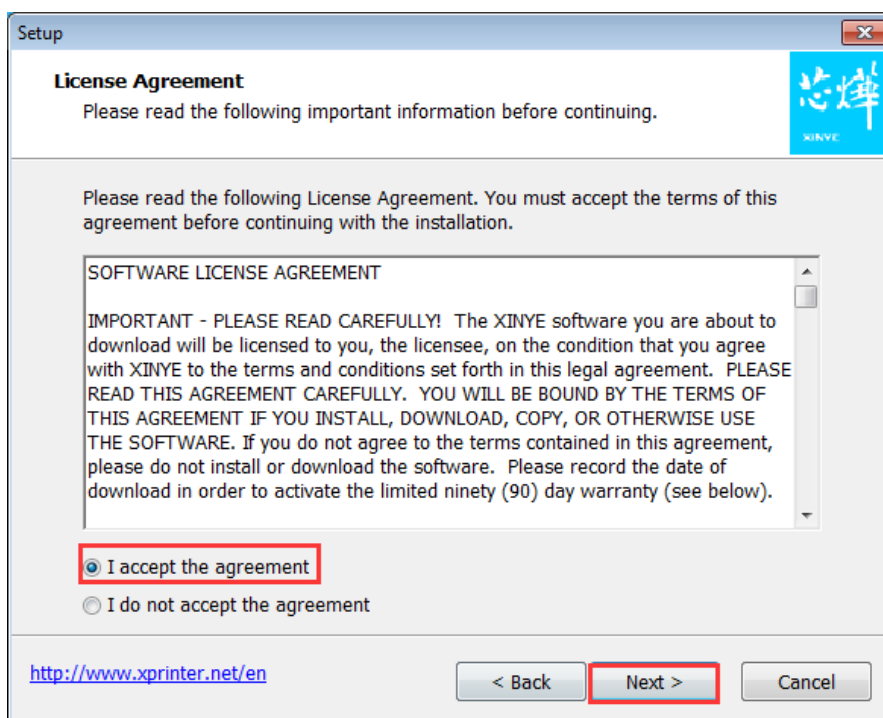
Setup

License Agreement
Please read the following important information before continuing.

芯烨
XINYE

Please read the following License Agreement. You must accept the terms of this agreement before continuing with the installation.

SOFTWARE LICENSE AGREEMENT

IMPORTANT - PLEASE READ CAREFULLY! The XINYE software you are about to download will be licensed to you, the licensee, on the condition that you agree with XINYE to the terms and conditions set forth in this legal agreement. PLEASE READ THIS AGREEMENT CAREFULLY. YOU WILL BE BOUND BY THE TERMS OF THIS AGREEMENT IF YOU INSTALL, DOWNLOAD, COPY, OR OTHERWISE USE THE SOFTWARE. If you do not agree to the terms contained in this agreement, please do not install or download the software. Please record the date of download in order to activate the limited ninety (90) day warranty (see below).

I accept the agreement

I do not accept the agreement

http://www.xprinter.net/en

< Back

Next >

Cancel